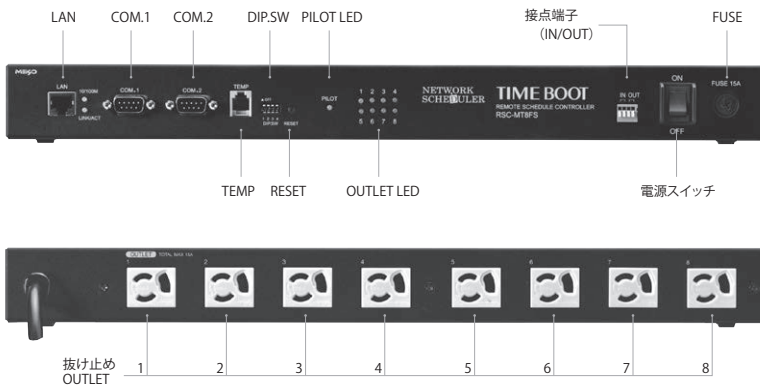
LAN COM.1 COM.2 DIP.SW PILOT LED 接点端子 (IN/OUT) FUSE

MESO LAN 10/100M LINK/ACT COM.1 COM.2 TEMP RESET DIPSW PILOT 1 2 3 4 5 6 7 8 NETWORK SCHEDULER TIME BOOT REMOTE SCHEDULE CONTROLLER RSC-MT8FS IN OUT ON OFF FUSE 15A

TEMP RESET OUTLET LED 電源スイッチ

OUTLET TOTAL MAX 15A 1 2 3 4 5 6 7 8

抜け止め OUTLET 1 2 3 4 5 6 7 8